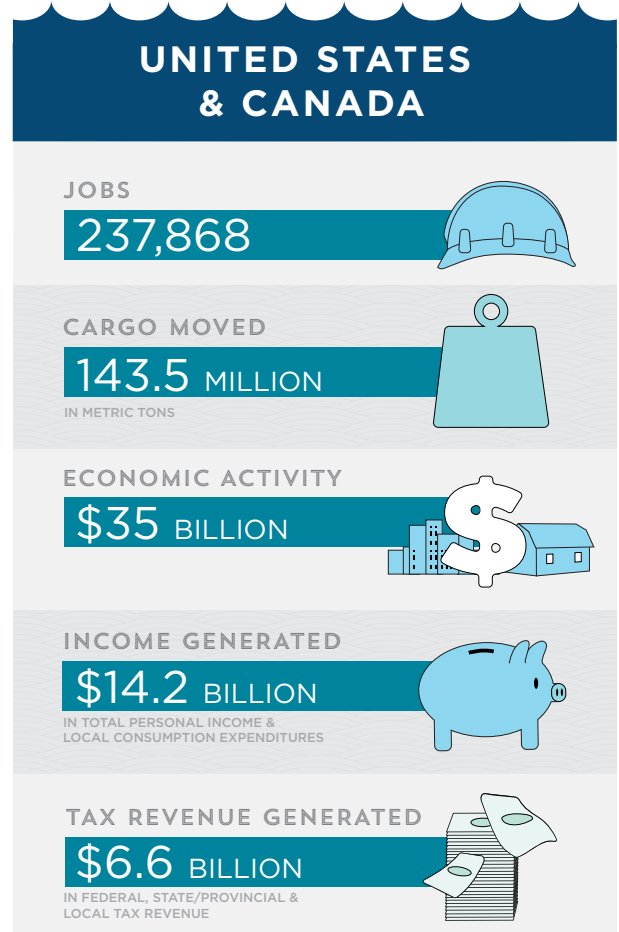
UNITED STATES & CANADA

JOBS
237,868

CARGO MOVED
143.5 MILLION
IN METRIC TONS

ECONOMIC ACTIVITY
$35 BILLION

INCOME GENERATED
$14.2 BILLION
IN TOTAL PERSONAL INCOME & LOCAL CONSUMPTION EXPENDITURES

TAX REVENUE GENERATED
$6.6 BILLION
IN FEDERAL, STATE/PROVINCIAL & LOCAL TAX REVENUE